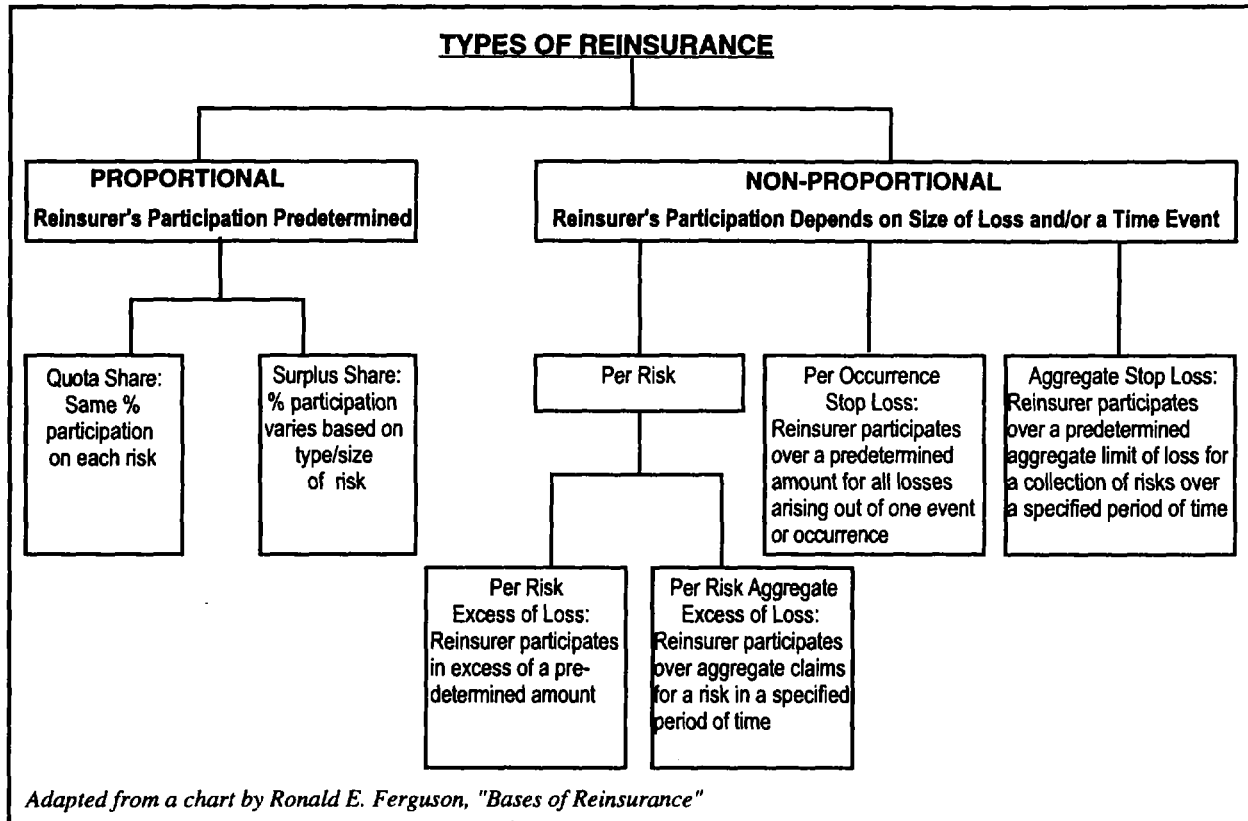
TYPES OF REINSURANCE

PROPORTIONAL
Reinsurer's Participation Predetermined

NON-PROPORTIONAL
Reinsurer's Participation Depends on Size of Loss and/or a Time Event

Quota Share: Same % participation on each risk

Surplus Share: % participation varies based on type/size of risk

Per Risk

Per Occurrence Stop Loss: Reinsurer participates over a predetermined amount for all losses arising out of one event or occurrence

Aggregate Stop Loss: Reinsurer participates over a predetermined aggregate limit of loss for a collection of risks over a specified period of time

Per Risk Excess of Loss: Reinsurer participates in excess of a predetermined amount

Per Risk Aggregate Excess of Loss: Reinsurer participates over aggregate claims for a risk in a specified period of time

Adapted from a chart by Ronald E. Ferguson, "Bases of Reinsurance"